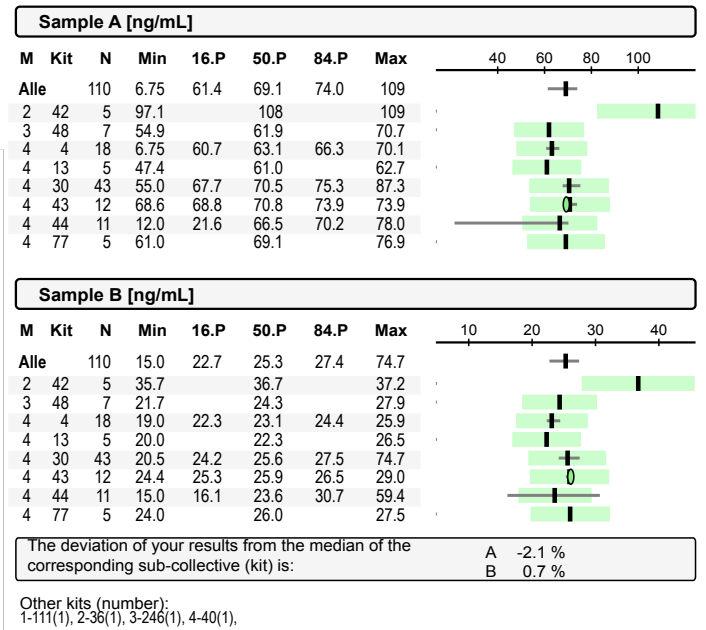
Sample A [ng/mL]

| M | Kit | N | Min | 16.P | 50.P | 84.P | Max |
|---|---|---|---|---|---|---|---|
| Alle | | 110 | 6.75 | 61.4 | 69.1 | 74.0 | 109 |
| 2 | 42 | 5 | 97.1 | | 108 | | 109 |
| 3 | 48 | 7 | 54.9 | | 61.9 | | 70.7 |
| 4 | 4 | 18 | 6.75 | 60.7 | 63.1 | 66.3 | 70.1 |
| 4 | 13 | 5 | 47.4 | | 61.0 | | 62.7 |
| 4 | 30 | 43 | 55.0 | 67.7 | 70.5 | 75.3 | 87.3 |
| 4 | 43 | 12 | 68.6 | 68.8 | 70.8 | 73.9 | 73.9 |
| 4 | 44 | 11 | 12.0 | 21.6 | 66.5 | 70.2 | 78.0 |
| 4 | 77 | 5 | 61.0 | | 69.1 | | 76.9 |

40 60 80 100

Sample B [ng/mL]

| M | Kit | N | Min | 16.P | 50.P | 84.P | Max |
|---|---|---|---|---|---|---|---|
| Alle | | 110 | 15.0 | 22.7 | 25.3 | 27.4 | 74.7 |
| 2 | 42 | 5 | 35.7 | | 36.7 | | 37.2 |
| 3 | 48 | 7 | 21.7 | | 24.3 | | 27.9 |
| 4 | 4 | 18 | 19.0 | 22.3 | 23.1 | 24.4 | 25.9 |
| 4 | 13 | 5 | 20.0 | | 22.3 | | 26.5 |
| 4 | 30 | 43 | 20.5 | 24.2 | 25.6 | 27.5 | 74.7 |
| 4 | 43 | 12 | 24.4 | 25.3 | 25.9 | 26.5 | 29.0 |
| 4 | 44 | 11 | 15.0 | 16.1 | 23.6 | 30.7 | 59.4 |
| 4 | 77 | 5 | 24.0 | | 26.0 | | 27.5 |

10 20 30 40

The deviation of your results from the median of the corresponding sub-collective (kit) is:
A -2.1 %
B 0.7 %

Other kits (number):
1-111(1), 2-36(1), 3-246(1), 4-40(1),